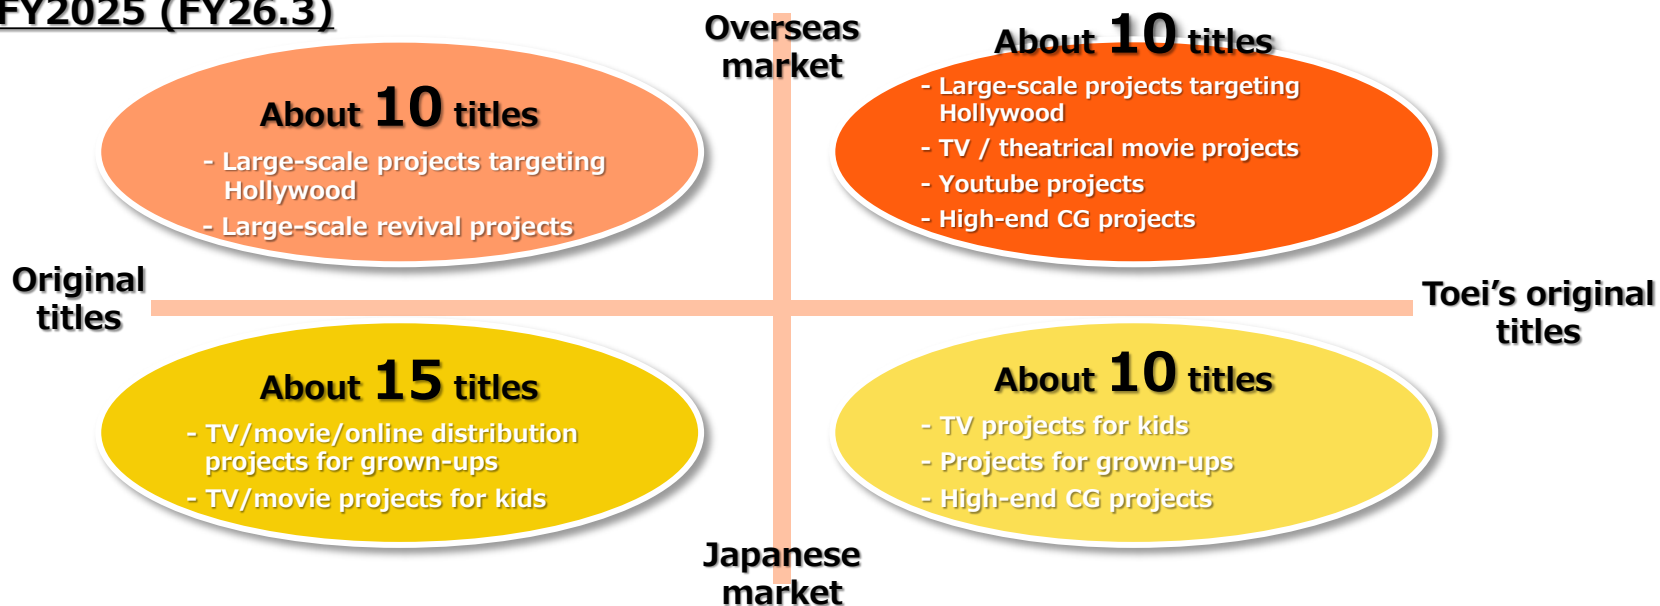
FY2025 (FY26.3)

Overseas market

About 10 titles
- Large-scale projects targeting Hollywood
- Large-scale revival projects

About 10 titles
- Large-scale projects targeting Hollywood
- TV / theatrical movie projects
- Youtube projects
- High-end CG projects

Original titles

Toei's original titles

About 15 titles
- TV/movie/online distribution projects for grown-ups
- TV/movie projects for kids

About 10 titles
- TV projects for kids
- Projects for grown-ups
- High-end CG projects

Japanese market